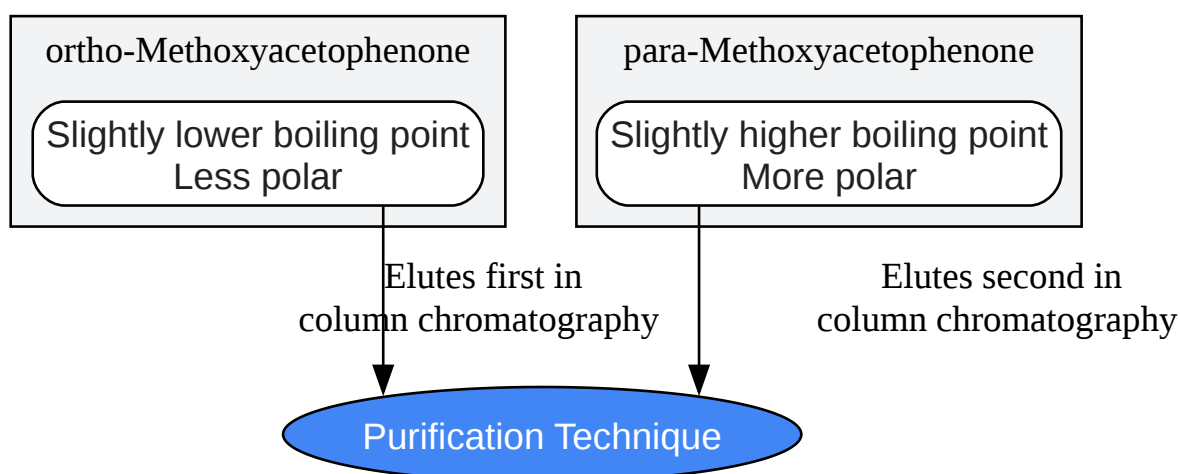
ortho-Methoxyacetophenone

Slightly lower boiling point
Less polar

para-Methoxyacetophenone

Slightly higher boiling point
More polar

Elutes first in
column chromatography

Elutes second in
column chromatography

Purification Technique